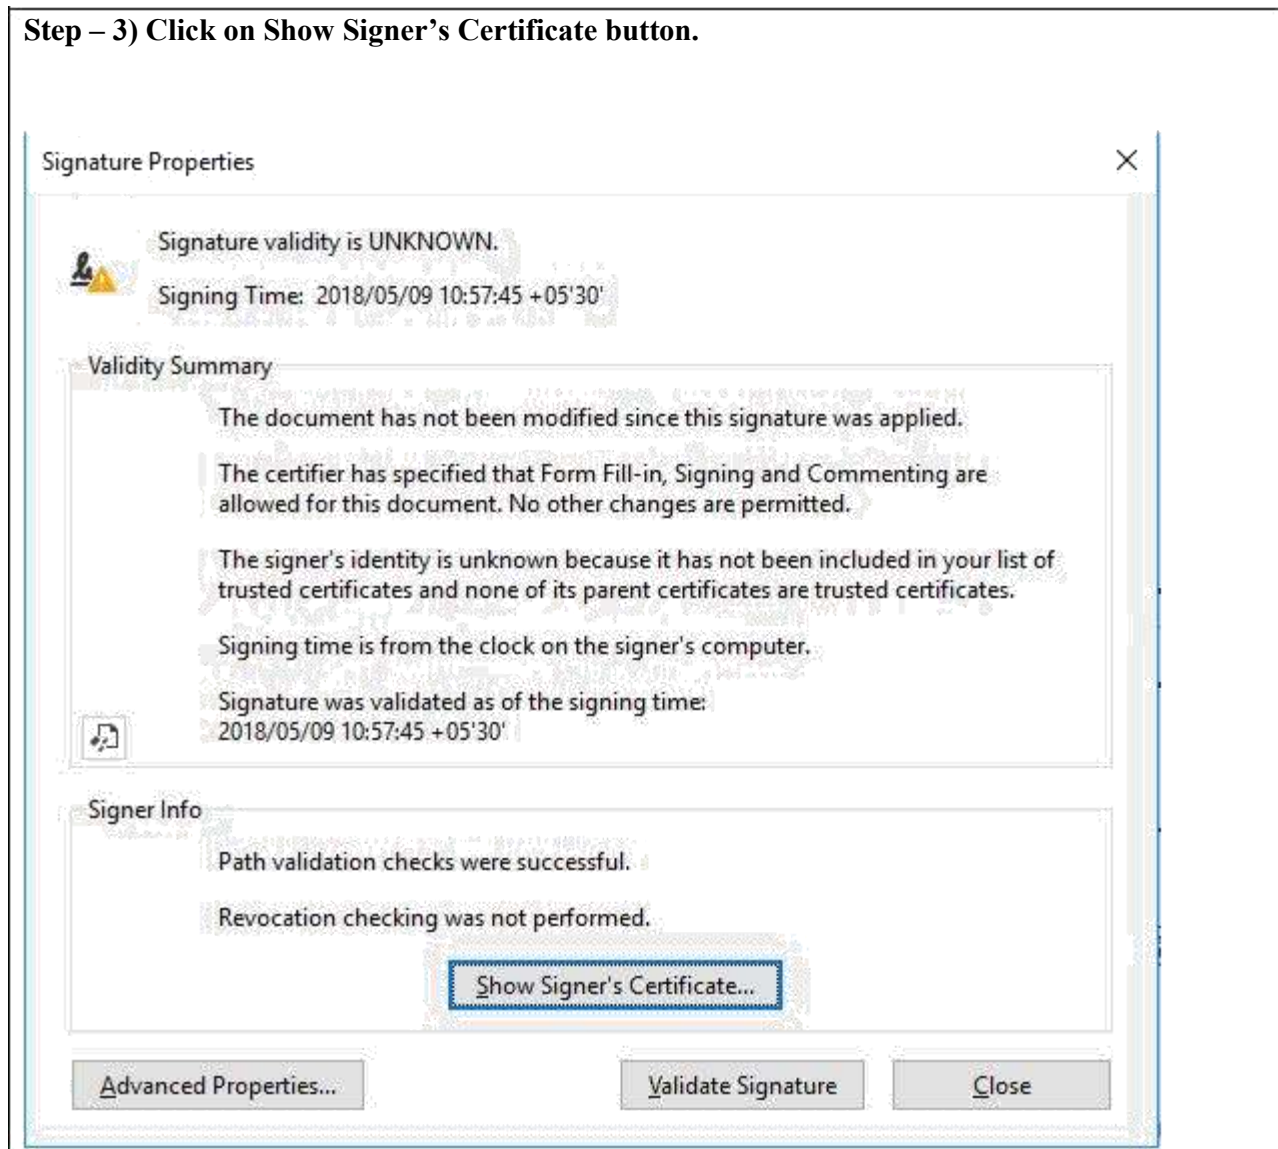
**Step – 3) Click on Show Signer’s Certificate button.**

Signature Properties

×

Signature validity is UNKNOWN.

Signing Time: 2018/05/09 10:57:45 +05'30'

Validity Summary

The document has not been modified since this signature was applied.

The certifier has specified that Form Fill-in, Signing and Commenting are allowed for this document. No other changes are permitted.

The signer's identity is unknown because it has not been included in your list of trusted certificates and none of its parent certificates are trusted certificates.

Signing time is from the clock on the signer's computer.

Signature was validated as of the signing time: 2018/05/09 10:57:45 +05'30'

Signer Info

Path validation checks were successful.

Revocation checking was not performed.

Show Signer's Certificate...

Advanced Properties...

Validate Signature

Close